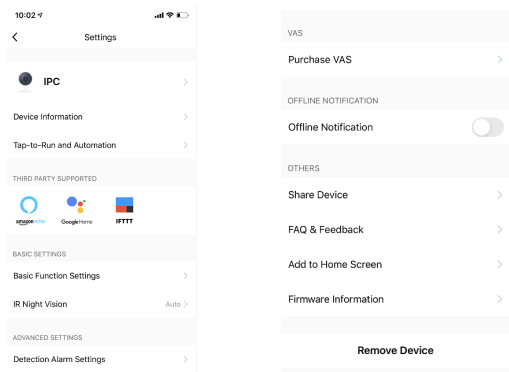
10:02

Settings

IPC

Device Information

Tap-to-Run and Automation

THIRD PARTY SUPPORTED

amazon echo

Google Home

IFTTT

BASIC SETTINGS

Basic Function Settings

IR Night Vision

Auto

ADVANCED SETTINGS

Detection Alarm Settings

VAS

Purchase VAS

OFFLINE NOTIFICATION

Offline Notification

OTHERS

Share Device

FAQ & Feedback

Add to Home Screen

Firmware Information

Remove Device